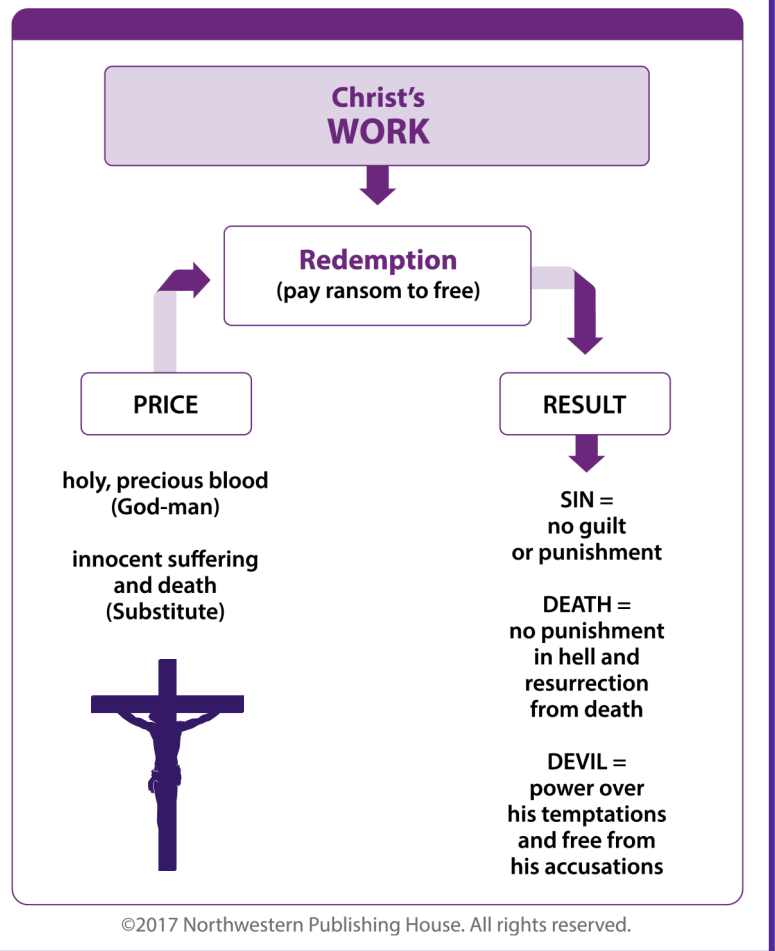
Christ's
WORK

Redemption
(pay ransom to free)

PRICE

holy, precious blood
(God-man)

innocent suffering
and death
(Substitute)

RESULT

SIN =
no guilt
or punishment

DEATH =
no punishment
in hell and
resurrection
from death

DEVIL =
power over
his temptations
and free from
his accusations

©2017 Northwestern Publishing House. All rights reserved.